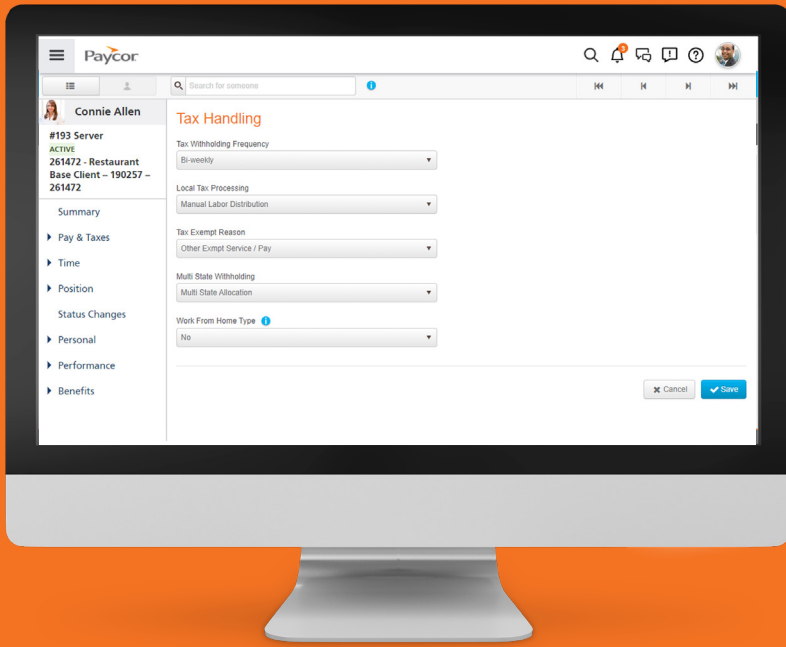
Paycor

Search for someone

Connie Allen

#193 Server
ACTIVE
261472 - Restaurant Base Client – 190257 – 261472

Summary

Pay & Taxes

Time

Position

Status Changes

Personal

Performance

Benefits

Tax Handling

Tax Withholding Frequency
Bi-weekly

Local Tax Processing
Manual Labor Distribution

Tax Exempt Reason
Other Exmpt Service / Pay

Multi State Withholding
Multi State Allocation

Work From Home Type
No

Cancel
Save